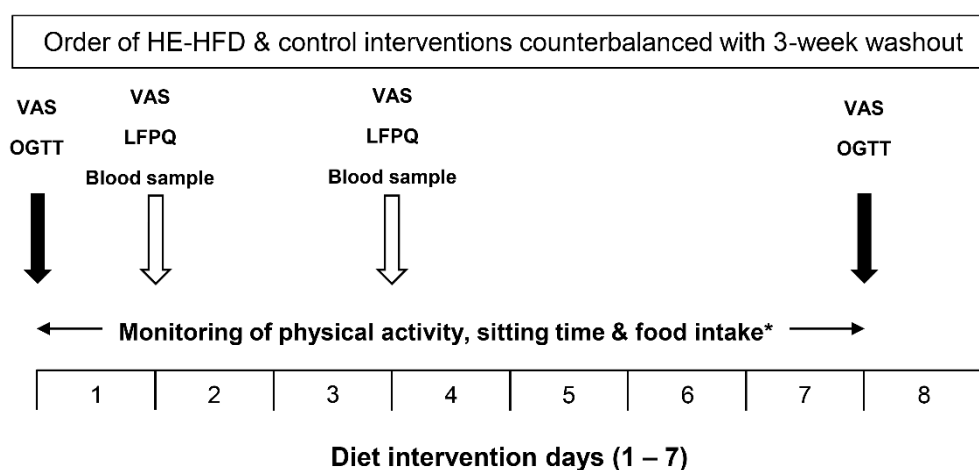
Order of HE-HFD & control interventions counterbalanced with 3-week washout

VAS
OGTT

VAS
LFPQ
Blood sample

VAS
LFPQ
Blood sample

VAS
OGTT

Monitoring of physical activity, sitting time & food intake*

| 1 | 2 | 3 | 4 | 5 | 6 | 7 | 8 |
|---|---|---|---|---|---|---|---|

Diet intervention days (1 – 7)